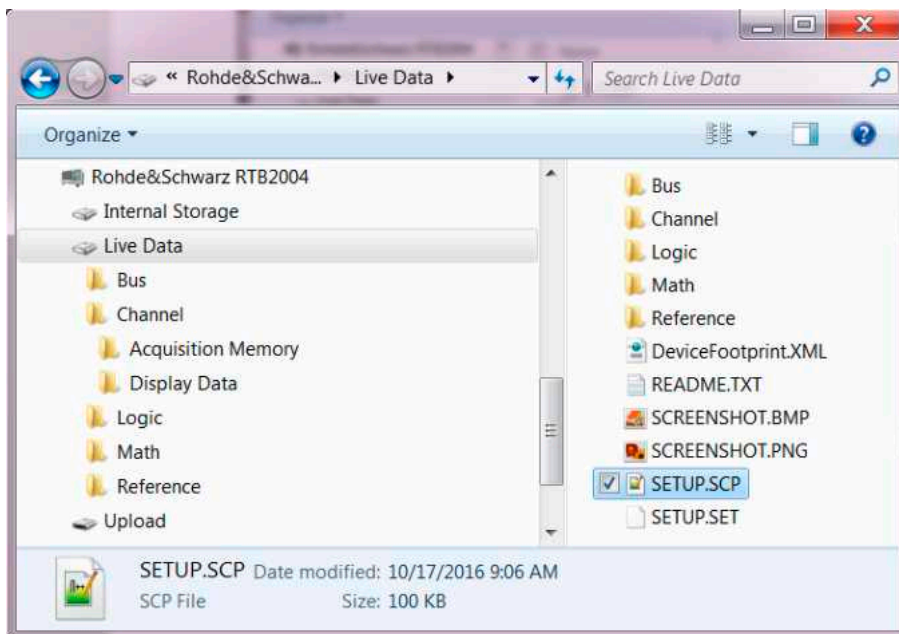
« Rohde&Schwa... ▸ Live Data ▸

Search Live Data

Organize ▾

Rohde&Schwarz RTB2004
Internal Storage
Live Data
Bus
Channel
Acquisition Memory
Display Data
Logic
Math
Reference
Upload

Bus
Channel
Logic
Math
Reference
DeviceFootprint.XML
README.TXT
SCREENSHOT.BMP
SCREENSHOT.PNG
SETUP.SCP
SETUP.SET

SETUP.SCP Date modified: 10/17/2016 9:06 AM
SCP File Size: 100 KB